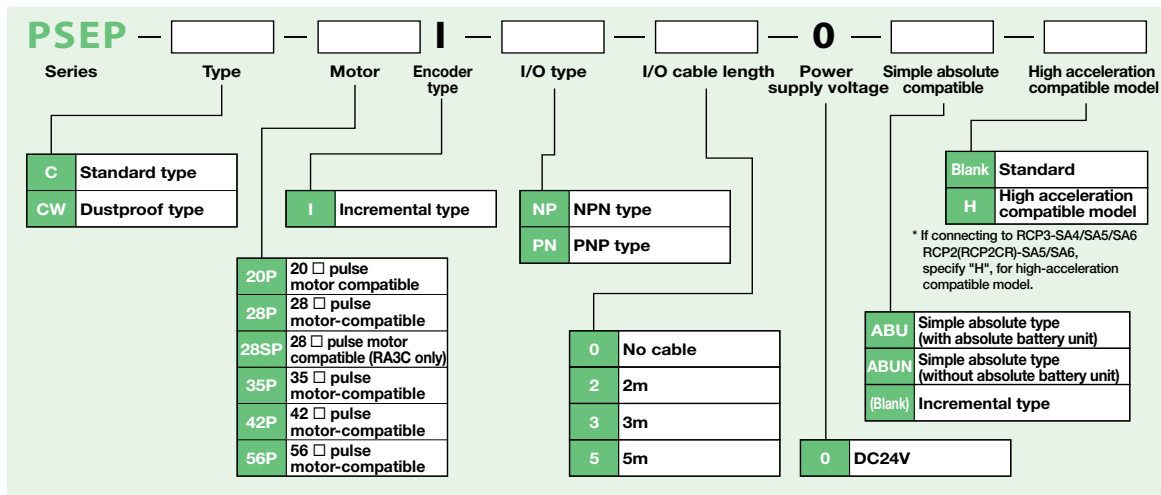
PSEP – [ ] – [ ] I – [ ] – [ ] 0 – [ ] – [ ]

Series Type Motor Encoder type I/O type I/O cable length Power supply voltage Simple absolute compatible High acceleration compatible model

| C | Standard type |
|---|---|
| CW | Dustproof type |

| I | Incremental type |
|---|---|

| NP | NPN type |
|---|---|
| PN | PNP type |

| Blank | Standard |
|---|---|
| H | High acceleration compatible model |

* If connecting to RCP3-SA4/SA5/SA6 RCP2(RCP2CR)-SA5/SA6, specify "H", for high-acceleration compatible model.

| 20P | 20 □ pulse motor compatible |
|---|---|
| 28P | 28 □ pulse motor-compatible |
| 28SP | 28 □ pulse motor compatible (RA3C only) |
| 35P | 35 □ pulse motor-compatible |
| 42P | 42 □ pulse motor-compatible |
| 56P | 56 □ pulse motor-compatible |

| 0 | No cable |
|---|---|
| 2 | 2m |
| 3 | 3m |
| 5 | 5m |

| ABU | Simple absolute type (with absolute battery unit) |
|---|---|
| ABUN | Simple absolute type (without absolute battery unit) |
| (Blank) | Incremental type |

| 0 | DC24V |
|---|---|